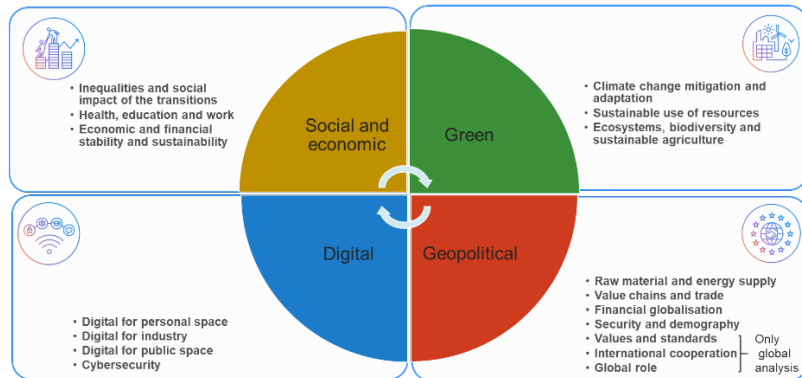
- Inequalities and social impact of the transitions
- Health, education and work
- Economic and financial stability and sustainability

Social and economic

Green

- Climate change mitigation and adaptation
- Sustainable use of resources
- Ecosystems, biodiversity and sustainable agriculture

Digital

Geopolitical

- Digital for personal space
- Digital for industry
- Digital for public space
- Cybersecurity

- Raw material and energy supply
- Value chains and trade
- Financial globalisation
- Security and demography
- Values and standards
- International cooperation
- Global role

Only global analysis